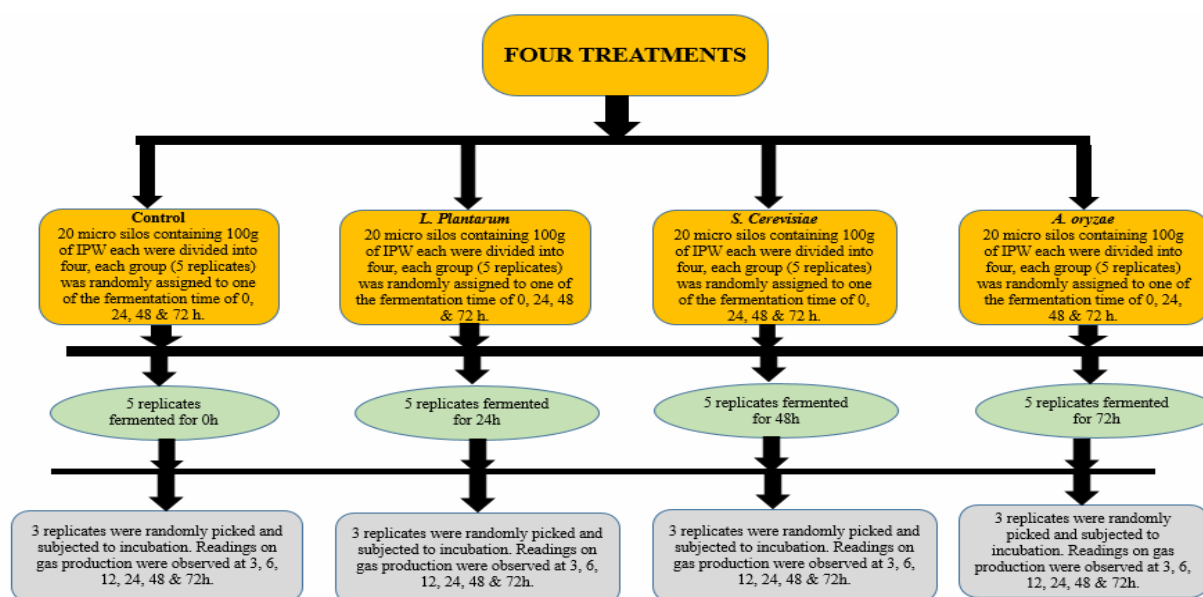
FOUR TREATMENTS

Control
20 micro silos containing 100g of IPW each were divided into four, each group (5 replicates) was randomly assigned to one of the fermentation time of 0, 24, 48 & 72 h.

L. Plantarum
20 micro silos containing 100g of IPW each were divided into four, each group (5 replicates) was randomly assigned to one of the fermentation time of 0, 24, 48 & 72 h.

S. Cerevisiae
20 micro silos containing 100g of IPW each were divided into four, each group (5 replicates) was randomly assigned to one of the fermentation time of 0, 24, 48 & 72 h.

A. oryzae
20 micro silos containing 100g of IPW each were divided into four, each group (5 replicates) was randomly assigned to one of the fermentation time of 0, 24, 48 & 72 h.

5 replicates fermented for 0h

5 replicates fermented for 24h

5 replicates fermented for 48h

5 replicates fermented for 72h

3 replicates were randomly picked and subjected to incubation. Readings on gas production were observed at 3, 6, 12, 24, 48 & 72h.

3 replicates were randomly picked and subjected to incubation. Readings on gas production were observed at 3, 6, 12, 24, 48 & 72h.

3 replicates were randomly picked and subjected to incubation. Readings on gas production were observed at 3, 6, 12, 24, 48 & 72h.

3 replicates were randomly picked and subjected to incubation. Readings on gas production were observed at 3, 6, 12, 24, 48 & 72h.